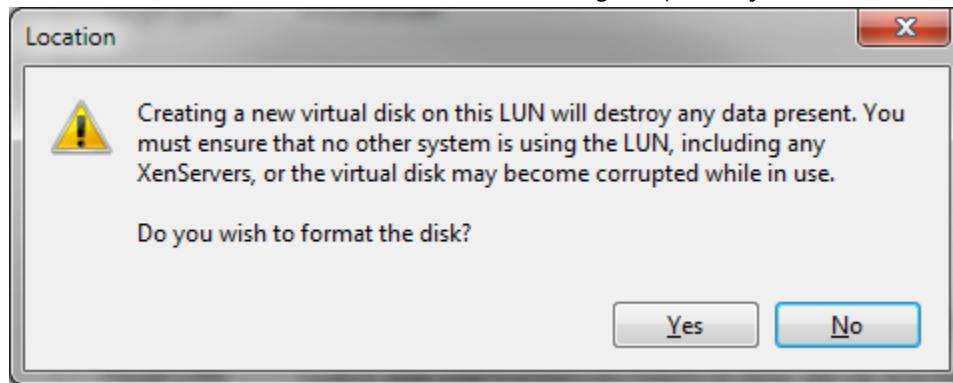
Location

Creating a new virtual disk on this LUN will destroy any data present. You must ensure that no other system is using the LUN, including any XenServers, or the virtual disk may become corrupted while in use.

Do you wish to format the disk?

Yes No